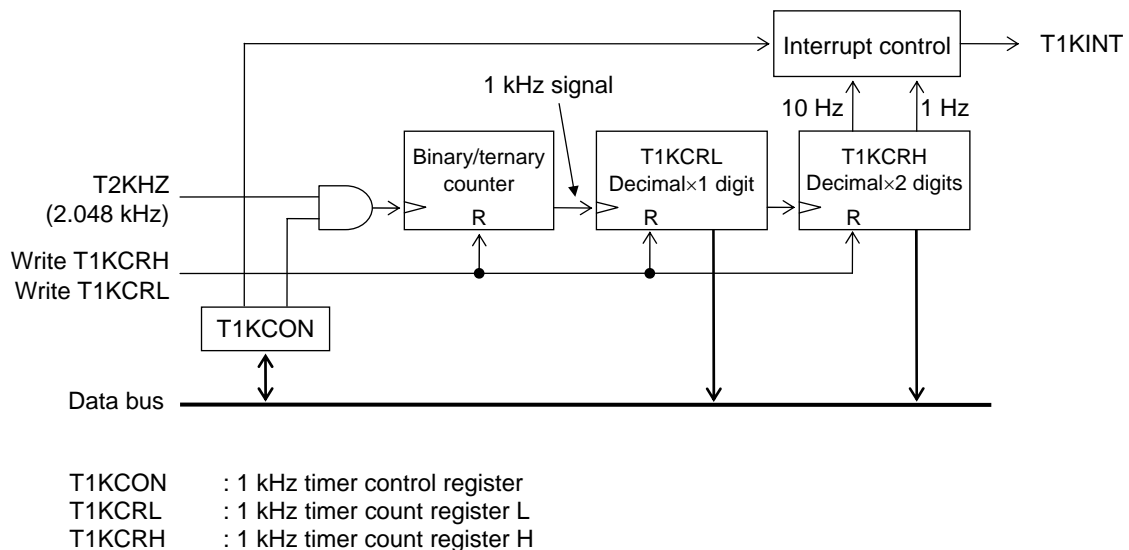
Interrupt control
T1KINT
1 kHz signal
10 Hz
1 Hz
Binary/ternary counter
R
T1KCRL Decimal×1 digit
R
T1KCRH Decimal×2 digits
R
T2KHZ (2.048 kHz)
Write T1KCRH
Write T1KCRL
T1KCON
Data bus

T1KCON : 1 kHz timer control register
T1KCRL : 1 kHz timer count register L
T1KCRH : 1 kHz timer count register H